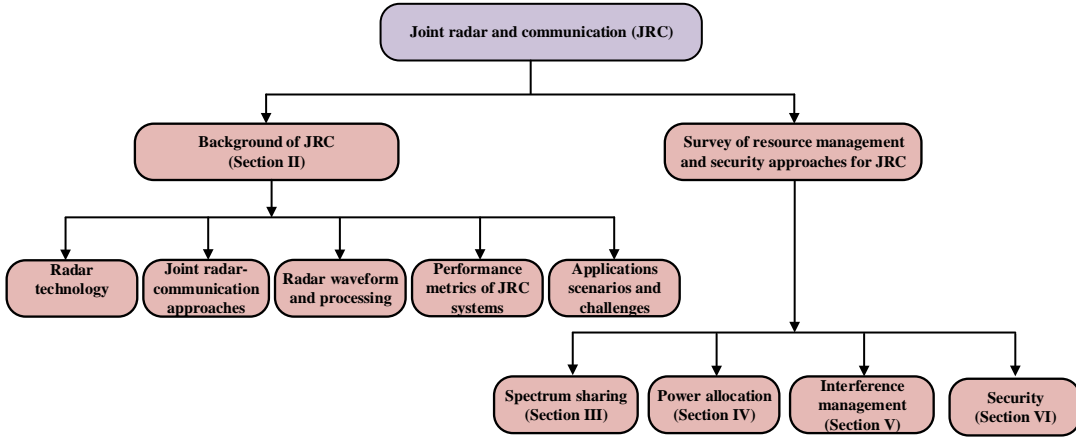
Joint radar and communication (JRC)

Background of JRC
(Section II)

Survey of resource management and security approaches for JRC

Radar technology

Joint radar-communication approaches

Radar waveform and processing

Performance metrics of JRC systems

Applications scenarios and challenges

Spectrum sharing
(Section III)

Power allocation
(Section IV)

Interference management
(Section V)

Security
(Section VI)